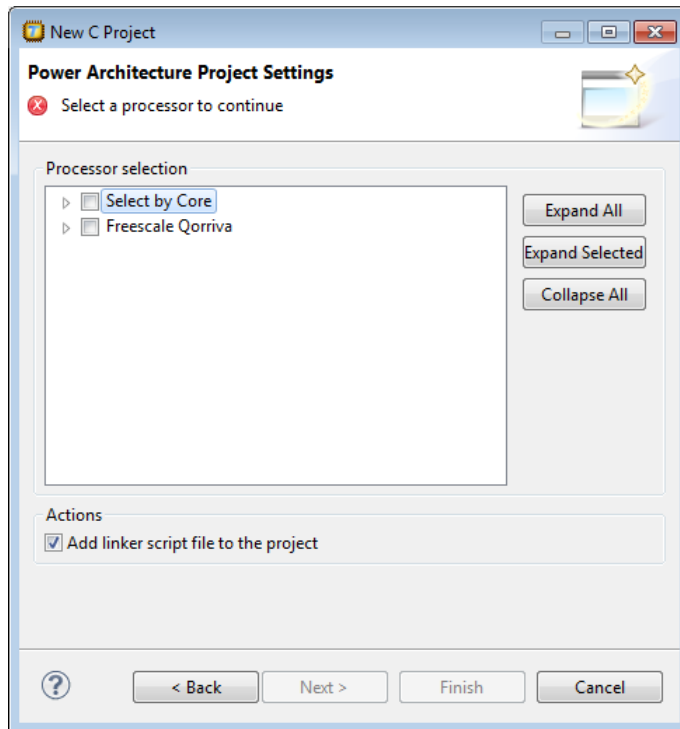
New C Project

Power Architecture Project Settings

Select a processor to continue

Processor selection

Select by Core

Freescale Qorriva

Expand All

Expand Selected

Collapse All

Actions

Add linker script file to the project

< Back

Next >

Finish

Cancel